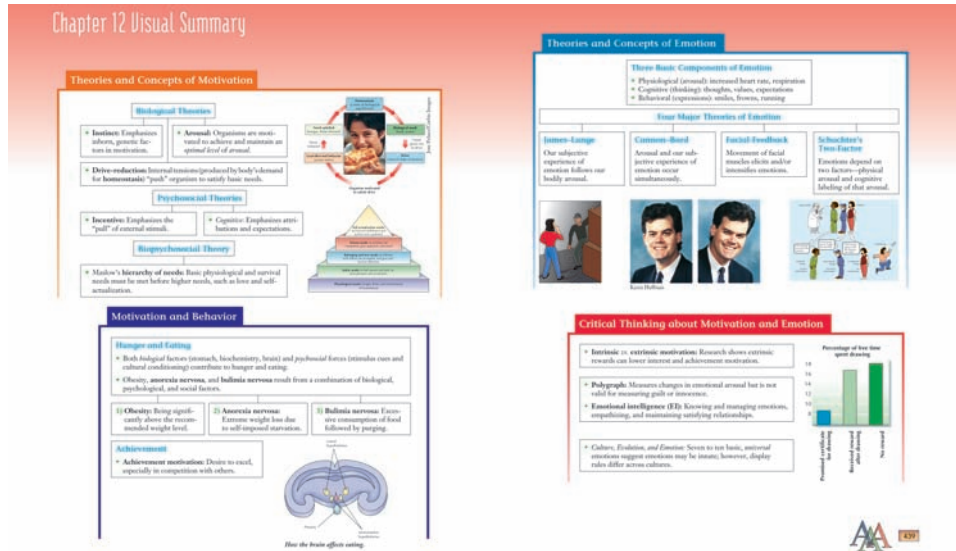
Chapter 12 Visual Summary

Theories and Concepts of Motivation

Biological Theories

• Instinct: Emphasizes inborn, genetic factors in motivation.

• Arousal: Organisms are motivated to achieve and maintain an optimal level of arousal.

• Drive-reduction: Internal tensions (produced by body's demand for homeostasis) "push" organism to satisfy basic needs.

Psychosocial Theories

• Incentive: Emphasizes the "pull" of external stimuli.

• Cognitive: Emphasizes attributions and expectations.

Biopsychosocial Theory

• Maslow's hierarchy of needs: Basic physiological and survival needs must be met before higher needs, such as love and self-actualization.

Theories and Concepts of Emotion

Three Basic Components of Emotion

• Physiological (arousal): increased heart rate, respiration
• Cognitive (thinking): thoughts, values, expectations
• Behavioral (expression): smiles, frowns, running

Four Major Theories of Emotion

James-Lange
Our subjective experience of emotion follows our bodily arousal.

Cannon-Bard
Arousal and our subjective experience of emotion occur simultaneously.

Facial-Feedback
Movement of facial muscles elicits and/or intensifies emotions.

Schachter's Two-Factor
Emotions depend on two factors—physical arousal and cognitive labeling of that arousal.

Motivation and Behavior

Hunger and Eating

• Both biological factors (stomach, biochemistry, brain) and psychosocial forces (stimulus cues and cultural conditioning) contribute to hunger and eating.

• Obesity, anorexia nervosa, and bulimia nervosa result from a combination of biological, psychological, and social factors.

1) Obesity: Being significantly above the recommended weight level.

2) Anorexia nervosa: Extreme weight loss due to self-imposed starvation.

3) Bulimia nervosa: Excessive consumption of food followed by purging.

Achievement

• Achievement motivation: Desire to excel, especially in competition with others.

How the brain affects eating.

Critical Thinking about Motivation and Emotion

• Intrinsic vs. extrinsic motivation: Research shows extrinsic rewards can lower interest and achievement motivation.

• Polygraph: Measures changes in emotional arousal but is not valid for measuring guilt or innocence.

• Emotional intelligence (EI): Knowing and managing emotions, empathizing, and maintaining satisfying relationships.

• Culture, Evolution, and Emotion: Seven to ten basic, universal emotions suggest emotions may be innate; however, display rules differ across cultures.

Percentage of free time spent drawing

Promised certificate for drawing
Received reward after drawing
No reward

439